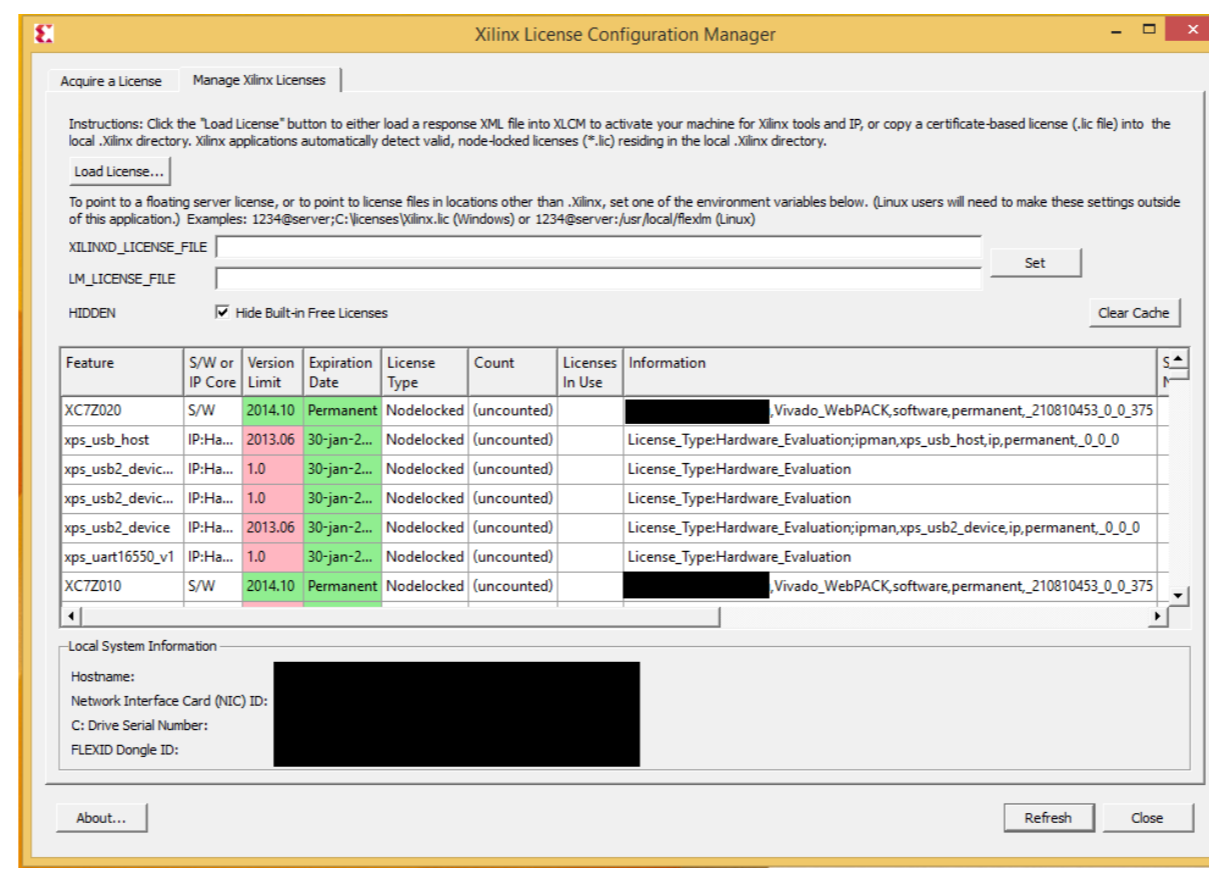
Xilinx License Configuration Manager

Acquire a License | Manage Xilinx Licenses

Instructions: Click the "Load License" button to either load a response XML file into XLCM to activate your machine for Xilinx tools and IP, or copy a certificate-based license (.lic file) into the local .Xilinx directory. Xilinx applications automatically detect valid, node-locked licenses (*.lic) residing in the local .Xilinx directory.

Load License...

To point to a floating server license, or to point to license files in locations other than .Xilinx, set one of the environment variables below. (Linux users will need to make these settings outside of this application.) Examples: 1234@server;C:\licenses\Xilinx.lic (Windows) or 1234@server:/usr/local/flexlm (Linux)

XILINXD_LICENSE_FILE

LM_LICENSE_FILE

Set

HIDDEN

Hide Built-in Free Licenses

Clear Cache

| Feature | S/W or IP Core | Version Limit | Expiration Date | License Type | Count | Licenses In Use | Information | S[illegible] |
|---|---|---|---|---|---|---|---|---|
| XC7Z020 | S/W | 2014.10 | Permanent | Nodelocked | (uncounted) | | ,Vivado_WebPACK,software,permanent,_210810453_0_0_375 | |
| xps_usb_host | IP:Ha... | 2013.06 | 30-jan-2... | Nodelocked | (uncounted) | | License_Type:Hardware_Evaluation;ipman,xps_usb_host,ip,permanent,_0_0_0 | |
| xps_usb2_devic... | IP:Ha... | 1.0 | 30-jan-2... | Nodelocked | (uncounted) | | License_Type:Hardware_Evaluation | |
| xps_usb2_devic... | IP:Ha... | 1.0 | 30-jan-2... | Nodelocked | (uncounted) | | License_Type:Hardware_Evaluation | |
| xps_usb2_device | IP:Ha... | 2013.06 | 30-jan-2... | Nodelocked | (uncounted) | | License_Type:Hardware_Evaluation;ipman,xps_usb2_device,ip,permanent,_0_0_0 | |
| xps_uart16550_v1 | IP:Ha... | 1.0 | 30-jan-2... | Nodelocked | (uncounted) | | License_Type:Hardware_Evaluation | |
| XC7Z010 | S/W | 2014.10 | Permanent | Nodelocked | (uncounted) | | ,Vivado_WebPACK,software,permanent,_210810453_0_0_375 | |

Local System Information

Hostname:

Network Interface Card (NIC) ID:

C: Drive Serial Number:

FLEXID Dongle ID:

About...

Refresh

Close